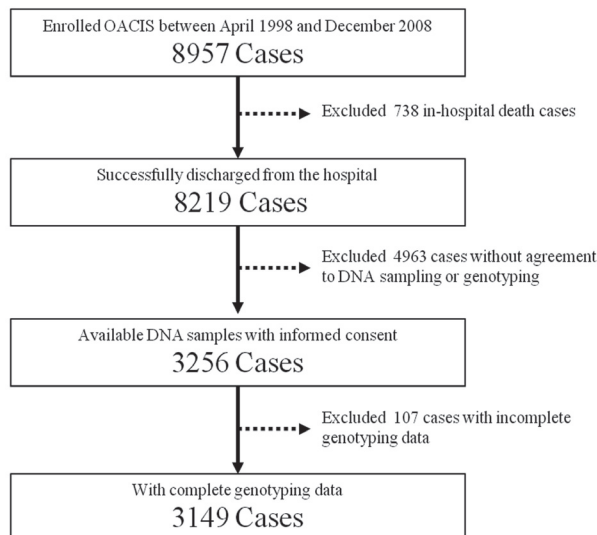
Enrolled OACIS between April 1998 and December 2008
8957 Cases

Excluded 738 in-hospital death cases

Successfully discharged from the hospital
8219 Cases

Excluded 4963 cases without agreement to DNA sampling or genotyping

Available DNA samples with informed consent
3256 Cases

Excluded 107 cases with incomplete genotyping data

With complete genotyping data
3149 Cases